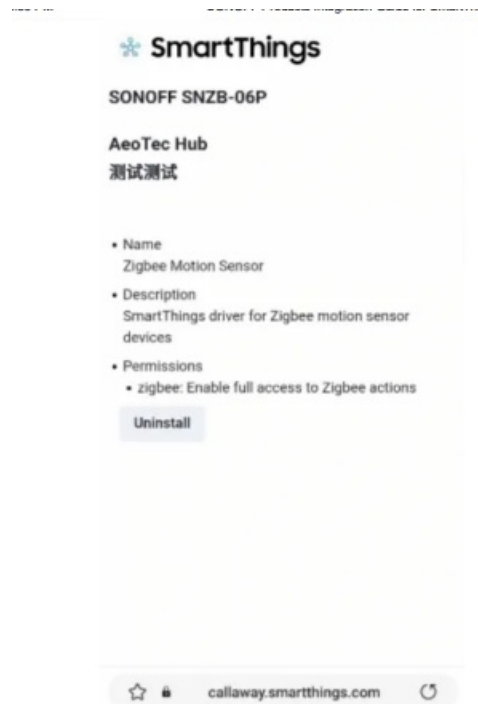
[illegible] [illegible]

SmartThings

SONOFF SNZB-06P

AeoTec Hub
测试测试

• Name
Zigbee Motion Sensor

• Description
SmartThings driver for Zigbee motion sensor devices

• Permissions
• zigbee: Enable full access to Zigbee actions

Uninstall

callaway.smartthings.com